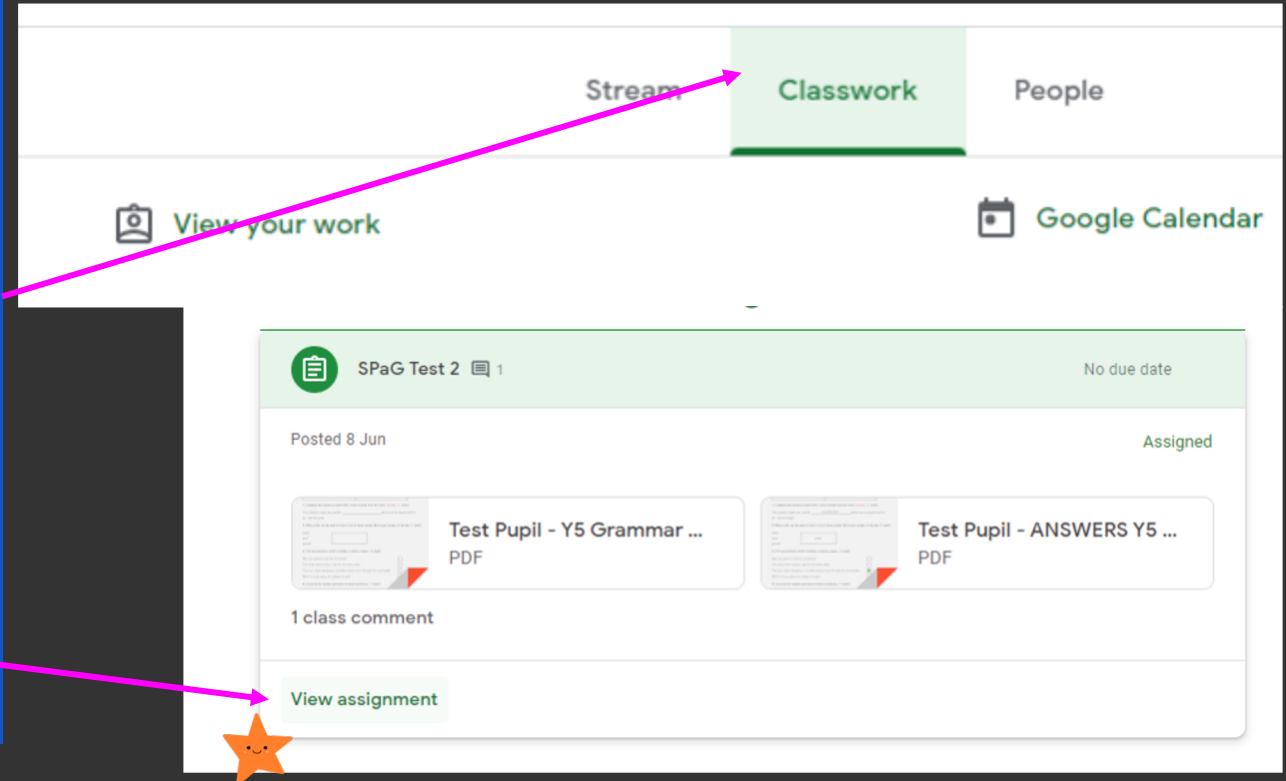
Stream Classwork People

View your work

Google Calendar

SPaG Test 2 1

No due date

Posted 8 Jun

Assigned

Test Pupil - Y5 Grammar ...
PDF

Test Pupil - ANSWERS Y5 ...
PDF

1 class comment

View assignment